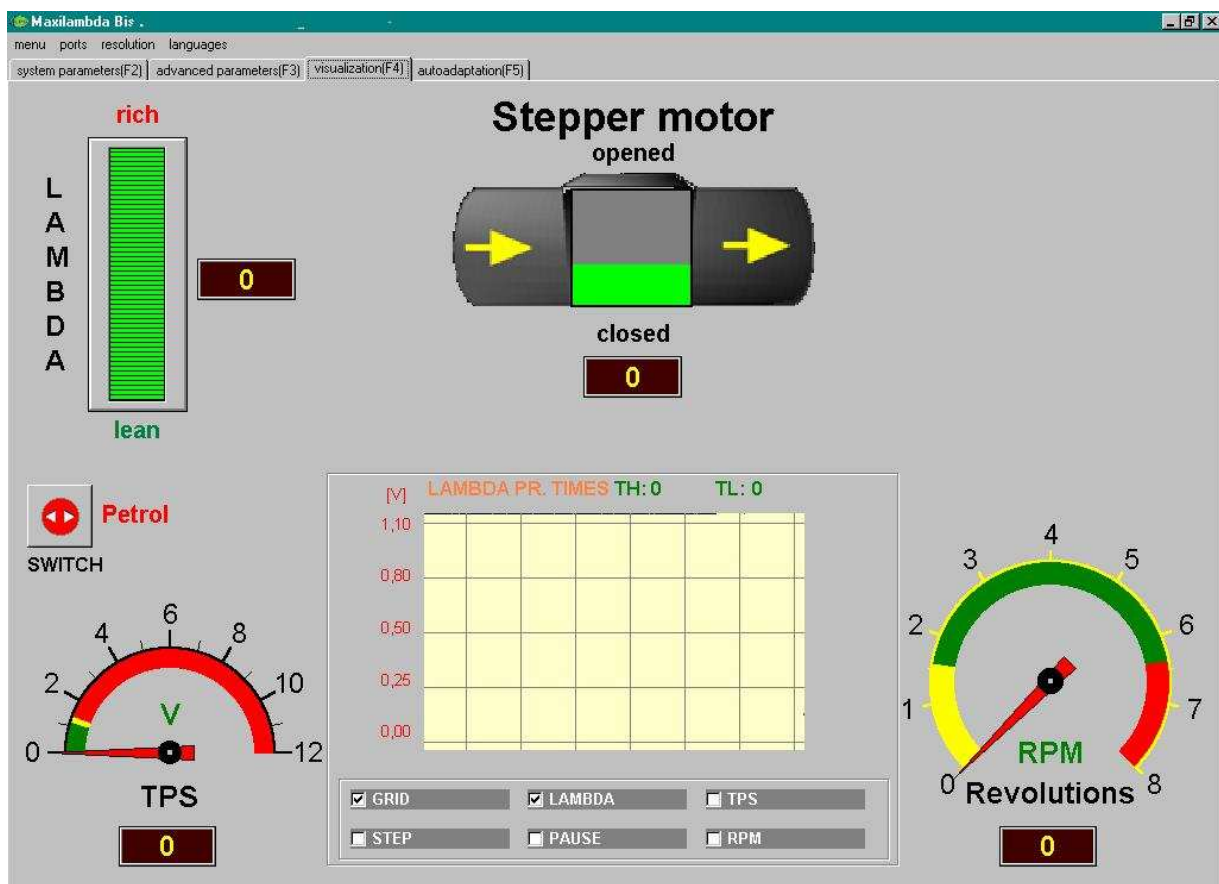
Maxilambda Bis .

menu ports resolution languages

system parameters(F2) | advanced parameters(F3) | visualization(F4) | autoadaptation(F5)

rich

L
A
M
B
D
A

0

lean

Stepper motor

opened

closed

0

Petrol

SWITCH

[V] LAMBDA PR. TIMES TH: 0 TL: 0

1,10
0,80
0,50
0,25
0,00

☑ GRID ☑ LAMBDA ☐ TPS
☐ STEP ☐ PAUSE ☐ RPM

0 2 4 6 8 10 12

V

TPS

0

0 1 2 3 4 5 6 7 8

RPM

Revolutions

0